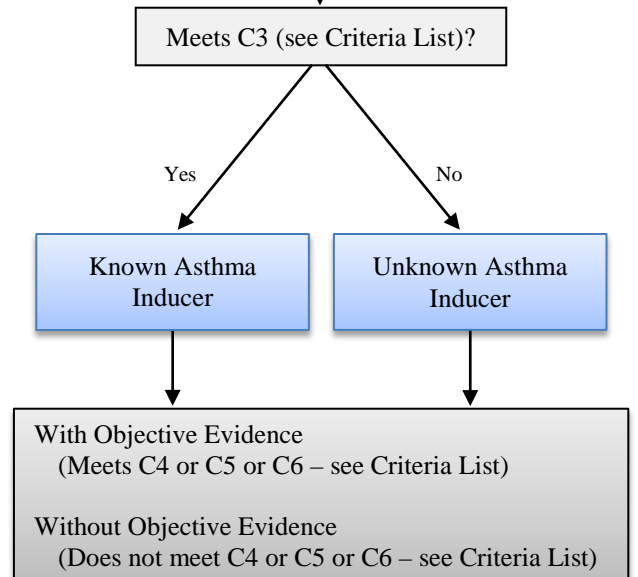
Meets C3 (see Criteria List)?

Yes

No

Known Asthma Inducer

Unknown Asthma Inducer

With Objective Evidence
(Meets C4 or C5 or C6 – see Criteria List)

Without Objective Evidence
(Does not meet C4 or C5 or C6 – see Criteria List)